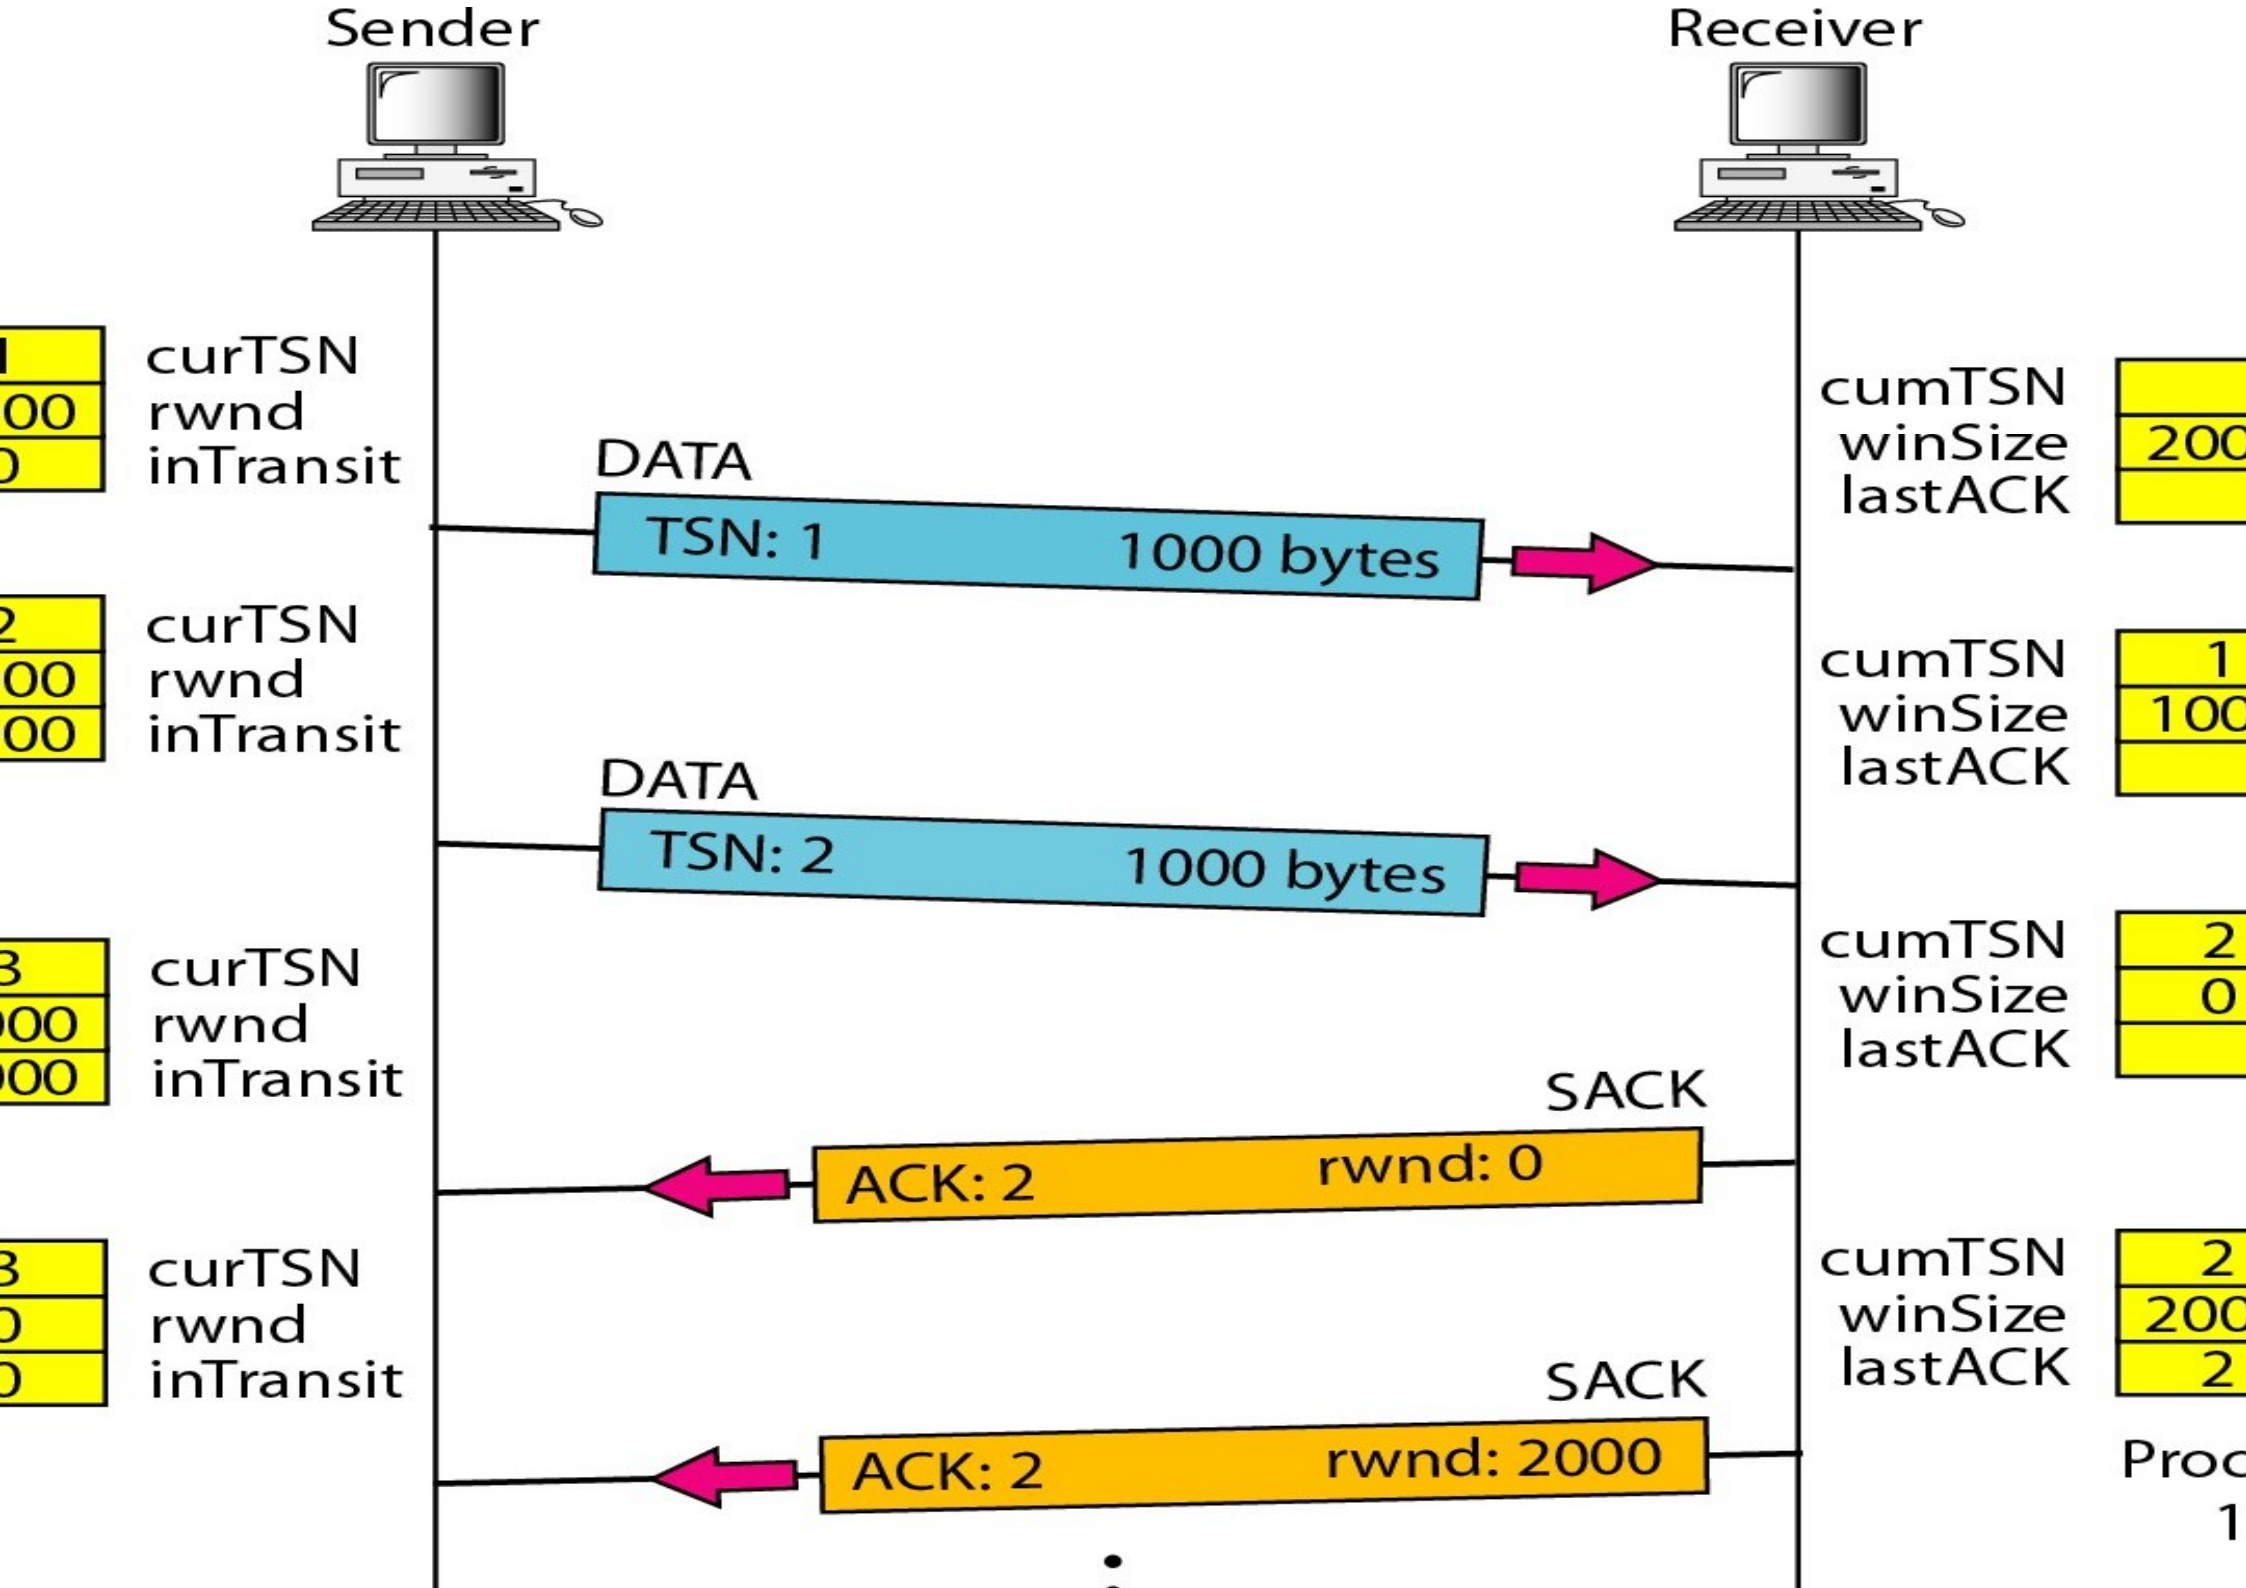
Sender

Receiver

| 1 | curTSN |
|---|---|
| 00 | rwnd |
| 0 | inTransit |

| cumTSN | |
|---|---|
| winSize | 200 |
| lastACK | |

DATA

TSN: 1 1000 bytes

| 2 | curTSN |
|---|---|
| 00 | rwnd |
| 00 | inTransit |

| cumTSN | 1 |
|---|---|
| winSize | 100 |
| lastACK | |

DATA

TSN: 2 1000 bytes

| 3 | curTSN |
|---|---|
| 00 | rwnd |
| 00 | inTransit |

| cumTSN | 2 |
|---|---|
| winSize | 0 |
| lastACK | |

SACK

ACK: 2 rwnd: 0

| 3 | curTSN |
|---|---|
| 0 | rwnd |
| 0 | inTransit |

| cumTSN | 2 |
|---|---|
| winSize | 200 |
| lastACK | 2 |

SACK

ACK: 2 rwnd: 2000

Proc
1